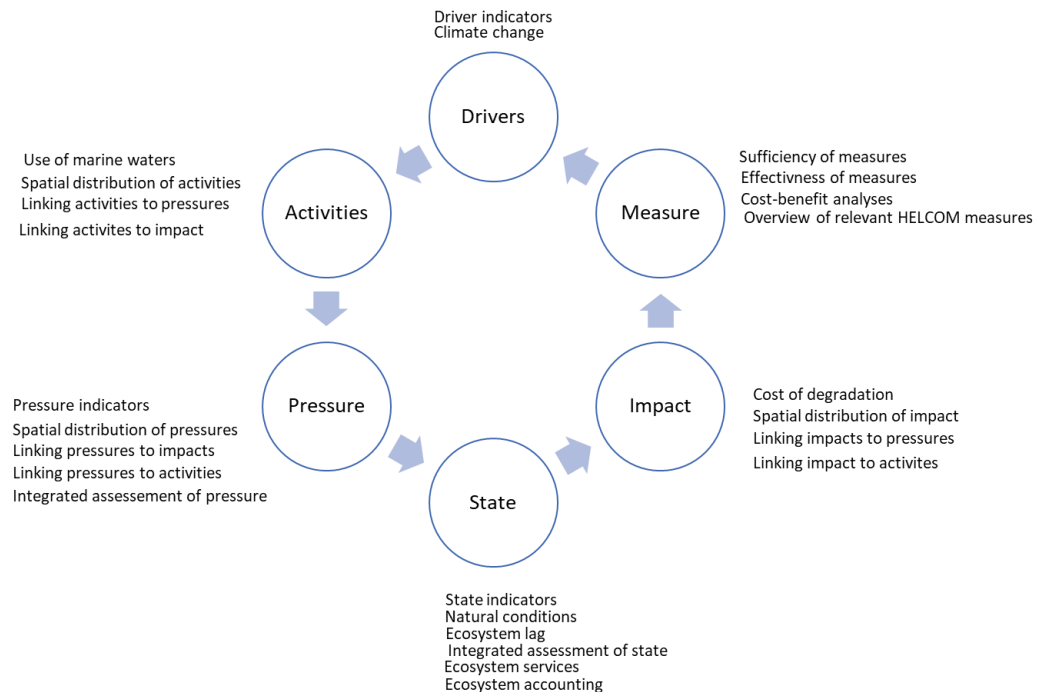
Driver indicators
Climate change

Drivers

Use of marine waters
Spatial distribution of activities
Linking activities to pressures
Linking activites to impact

Activities

Sufficiency of measures
Effectivness of measures
Cost-benefit analyses
Overview of relevant HELCOM measures

Measure

Pressure indicators
Spatial distribution of pressures
Linking pressures to impacts
Linking pressures to activities
Integrated assessement of pressure

Pressure

Impact

Cost of degradation
Spatial distribution of impact
Linking impacts to pressures
Linking impact to activites

State

State indicators
Natural conditions
Ecosystem lag
Integrated assessment of state
Ecosystem services
Ecosystem accounting